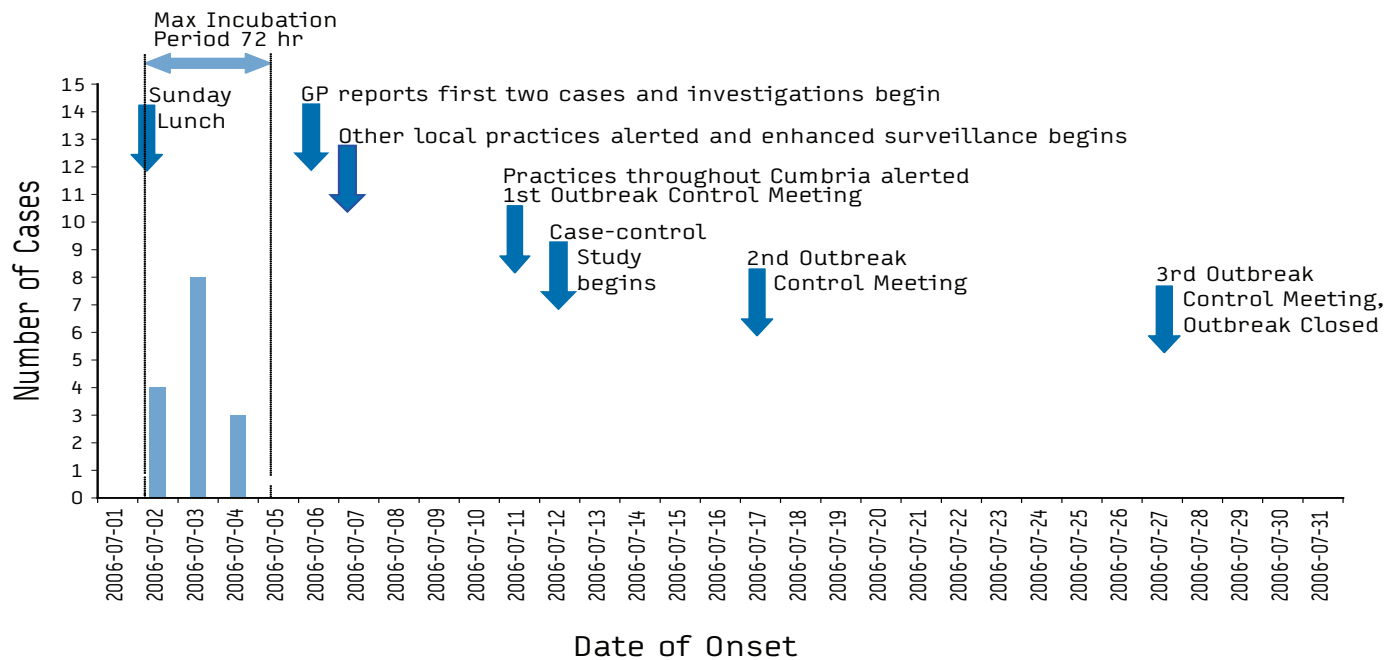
Max Incubation
Period 72 hr

Sunday
Lunch

GP reports first two cases and investigations begin

Other local practices alerted and enhanced surveillance begins

Practices throughout Cumbria alerted
1st Outbreak Control Meeting

Case-control
Study
begins

2nd Outbreak
Control Meeting

3rd Outbreak
Control Meeting,
Outbreak Closed

Number of Cases

15
14
13
12
11
10
9
8
7
6
5
4
3
2
1
0

2006-07-01
2006-07-02
2006-07-03
2006-07-04
2006-07-05
2006-07-06
2006-07-07
2006-07-08
2006-07-09
2006-07-10
2006-07-11
2006-07-12
2006-07-13
2006-07-14
2006-07-15
2006-07-16
2006-07-17
2006-07-18
2006-07-19
2006-07-20
2006-07-21
2006-07-22
2006-07-23
2006-07-24
2006-07-25
2006-07-26
2006-07-27
2006-07-28
2006-07-29
2006-07-30
2006-07-31

Date of Onset